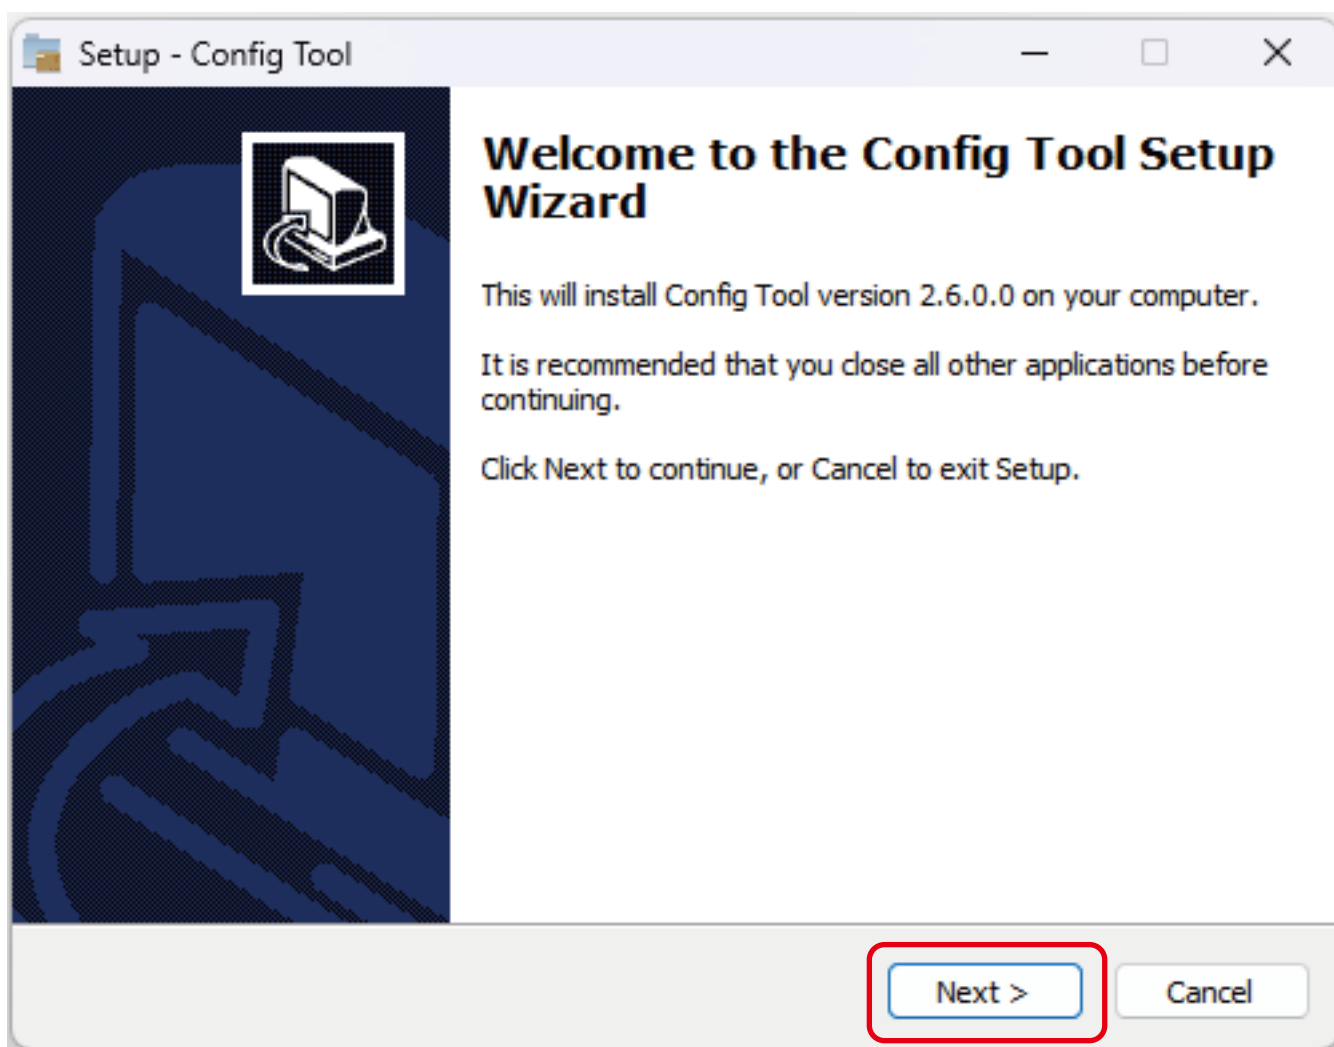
Setup - Config Tool

Welcome to the Config Tool Setup Wizard

This will install Config Tool version 2.6.0.0 on your computer.

It is recommended that you close all other applications before continuing.

Click Next to continue, or Cancel to exit Setup.

Next >

Cancel